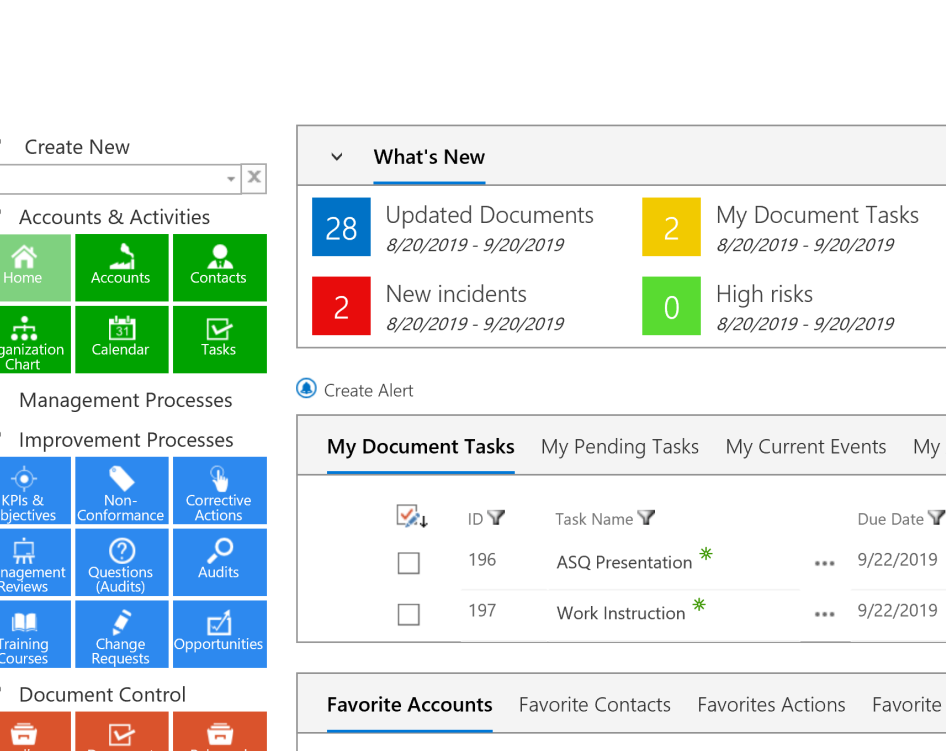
Create New

Accounts & Activities

Home

Accounts

Contacts

ganization Chart

31 Calendar

Tasks

Management Processes

Improvement Processes

KPIs & bjectives

Non-Conformance

Corrective Actions

nagement Reviews

Questions (Audits)

Audits

Training Courses

Change Requests

Opportunities

Document Control

What's New

28 Updated Documents 8/20/2019 - 9/20/2019

2 My Document Tasks 8/20/2019 - 9/20/2019

2 New incidents 8/20/2019 - 9/20/2019

0 High risks 8/20/2019 - 9/20/2019

Create Alert

My Document Tasks | My Pending Tasks | My Current Events | My

| | ID | Task Name | | Due Date |
|---|---|---|---|---|
| ☐ | 196 | ASQ Presentation | ... | 9/22/2019 |
| ☐ | 197 | Work Instruction | ... | 9/22/2019 |

Favorite Accounts | Favorite Contacts | Favorites Actions | Favorite